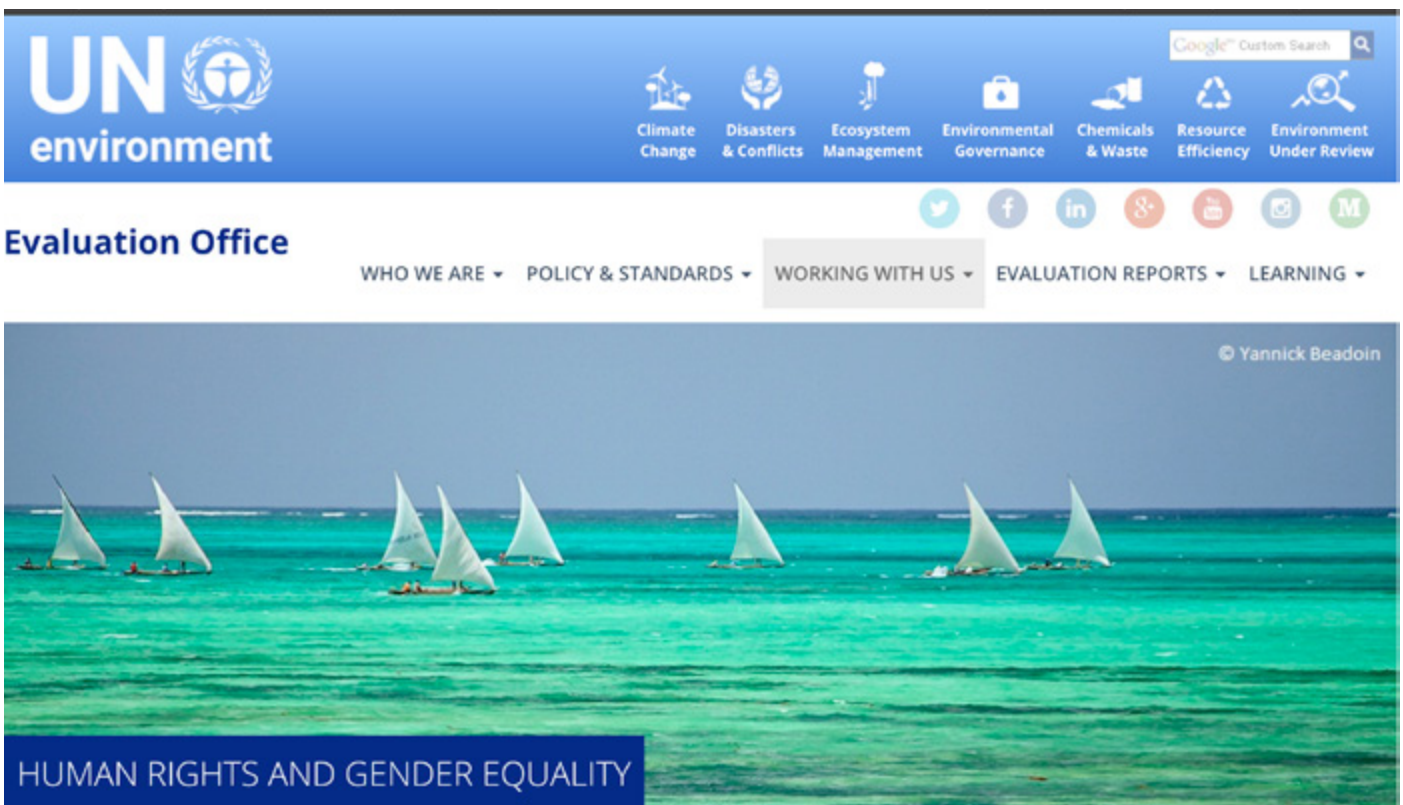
UN environment

Google™ Custom Search

Climate Change
Disasters & Conflicts
Ecosystem Management
Environmental Governance
Chemicals & Waste
Resource Efficiency
Environment Under Review

Evaluation Office

WHO WE ARE ▾ POLICY & STANDARDS ▾ WORKING WITH US ▾ EVALUATION REPORTS ▾ LEARNING ▾

© Yannick Beadoin

HUMAN RIGHTS AND GENDER EQUALITY